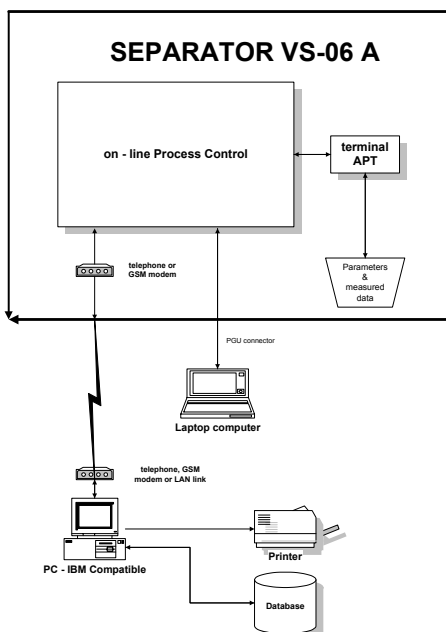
SEPARATOR VS-06 A

on - line Process Control

terminal APT

telephone or GSM modem

Parameters & measured data

PGU connector

Laptop computer

telephone, GSM modem or LAN link

Printer

PC - IBM Compatible

Database